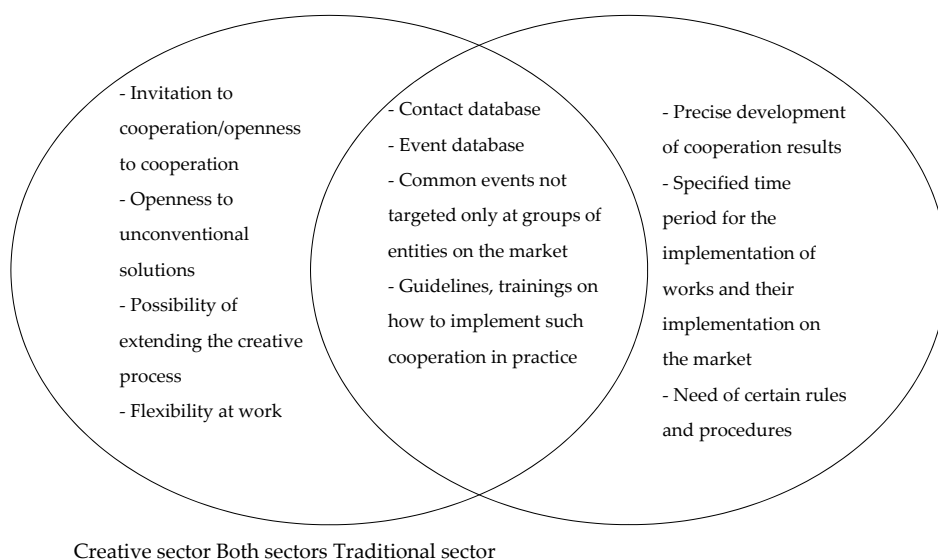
- Invitation to cooperation/openness to cooperation
- Openness to unconventional solutions
- Possibility of extending the creative process
- Flexibility at work

- Contact database
- Event database
- Common events not targeted only at groups of entities on the market
- Guidelines, trainings on how to implement such cooperation in practice

- Precise development of cooperation results
- Specified time period for the implementation of works and their implementation on the market
- Need of certain rules and procedures

Creative sector Both sectors Traditional sector